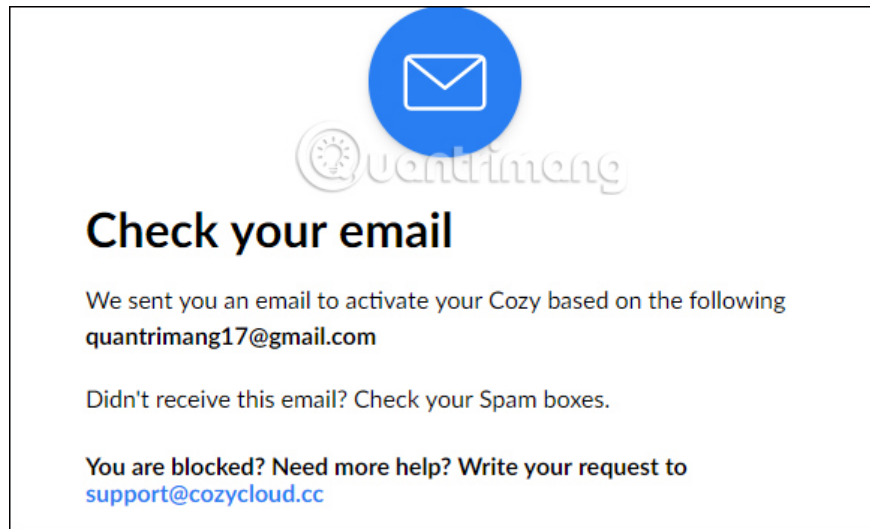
Quantrimang

Check your email

We sent you an email to activate your Cozy based on the following
quantrimang17@gmail.com

Didn't receive this email? Check your Spam boxes.

You are blocked? Need more help? Write your request to
support@cozycloud.cc